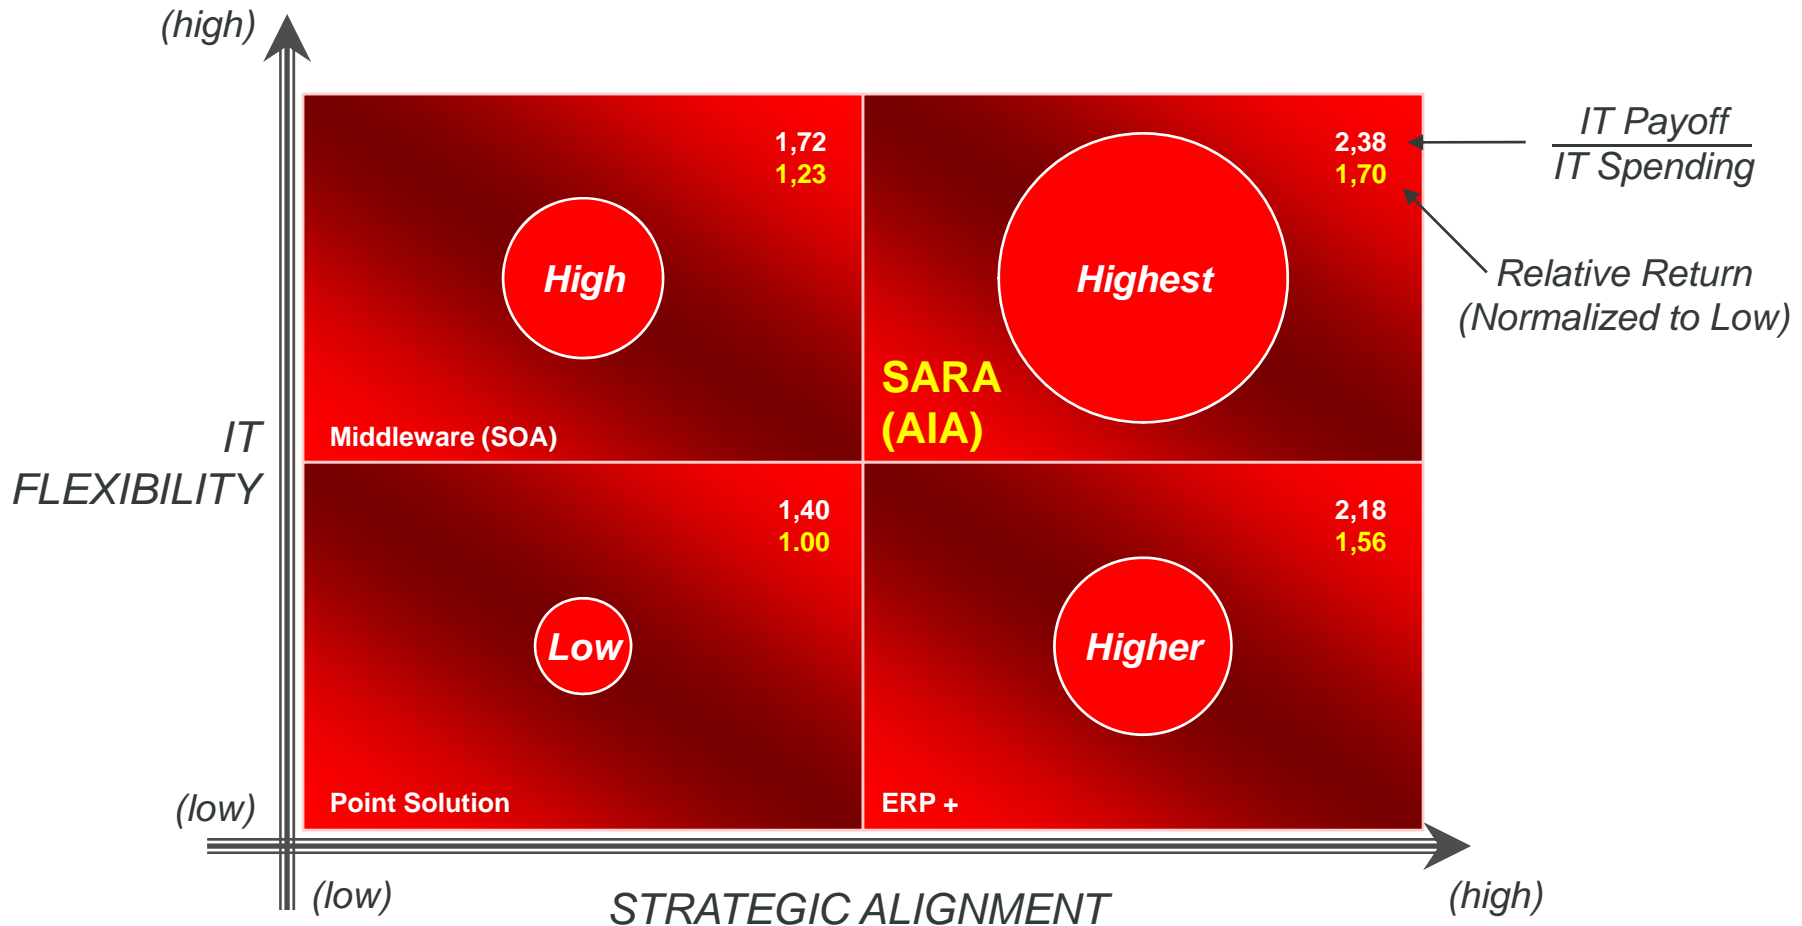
(high)

IT FLEXIBILITY

(low)

1,72
1,23

High

Middleware (SOA)

2,38
1,70

Highest

SARA (AIA)

$\frac{\text{IT Payoff}}{\text{IT Spending}}$

Relative Return (Normalized to Low)

1,40
1.00

Low

Point Solution

2,18
1,56

Higher

ERP +

(low)

STRATEGIC ALIGNMENT

(high)